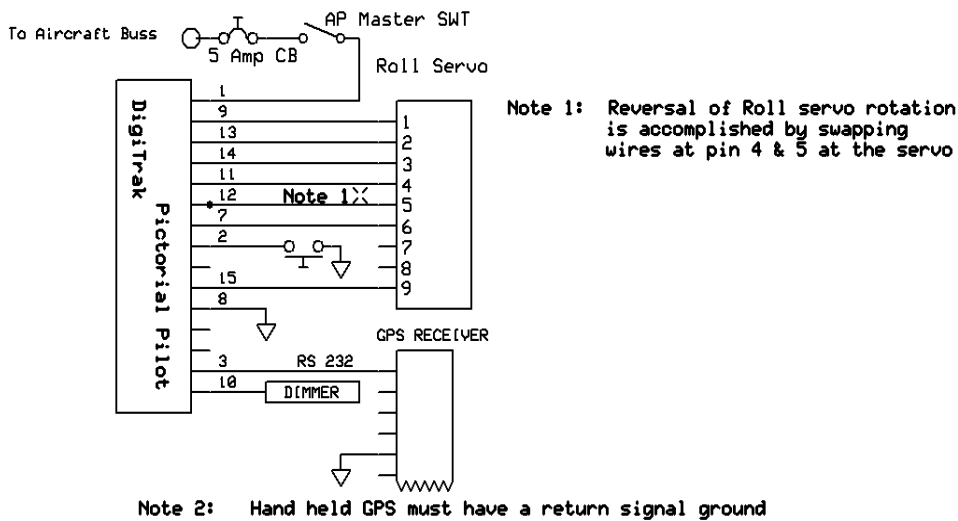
To Aircraft Buss

5 Amp CB

AP Master SWT

Roll Servo

DigiTrak

Pictorial Pilot

1
9
13
14
11
12
7
2
15
8
3
10

1
2
3
4
5
6
7
8
9

Note 1

Note 1: Reversal of Roll servo rotation is accomplished by swapping wires at pin 4 & 5 at the servo

GPS RECEIVER

RS 232

DIMMER

Note 2: Hand held GPS must have a return signal ground